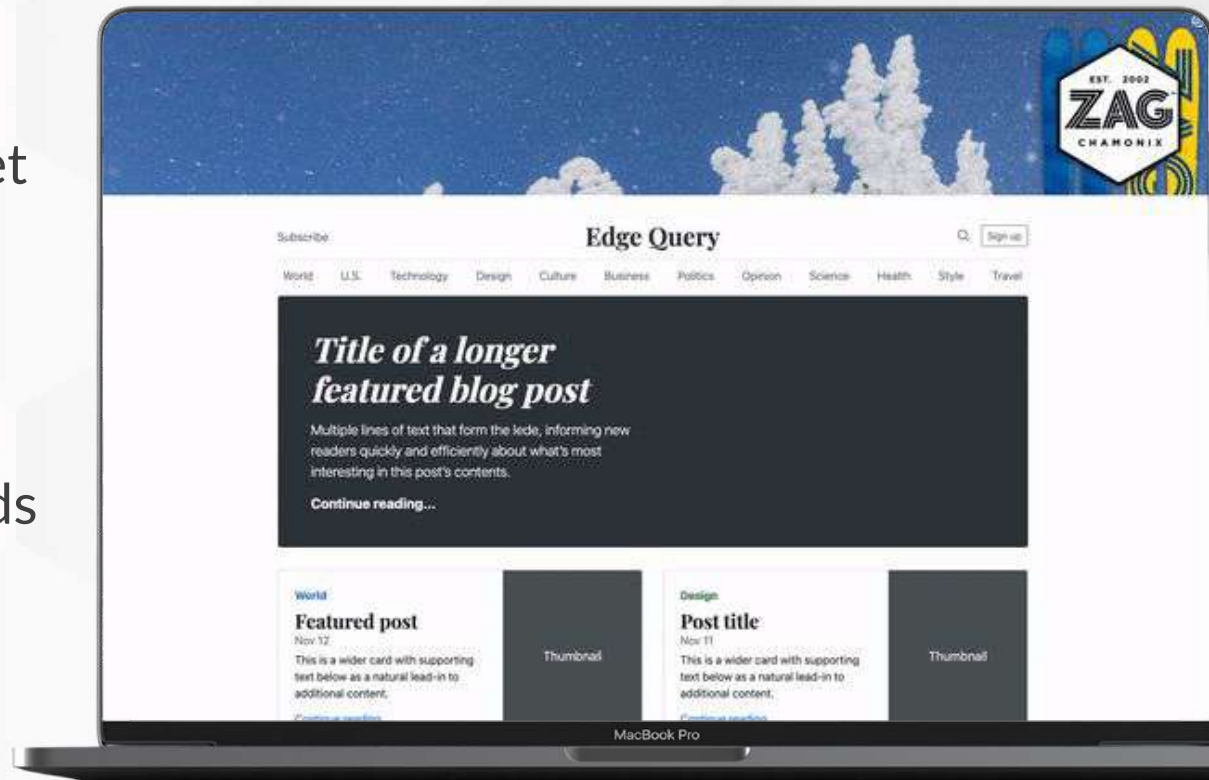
et

ds

EST. 2002
ZAG
CHAMONIX

Subscribe

Edge Query

Sign up

World U.S. Technology Design Culture Business Politics Opinion Science Health Style Travel

Title of a longer featured blog post

Multiple lines of text that form the lede, informing new readers quickly and efficiently about what's most interesting in this post's contents.

Continue reading...

World

Featured post

Nov 12

This is a wider card with supporting text below as a natural lead-in to additional content.

Continue reading

Thumbnail

Design

Post title

Nov 11

This is a wider card with supporting text below as a natural lead-in to additional content.

Continue reading

Thumbnail

MacBook Pro